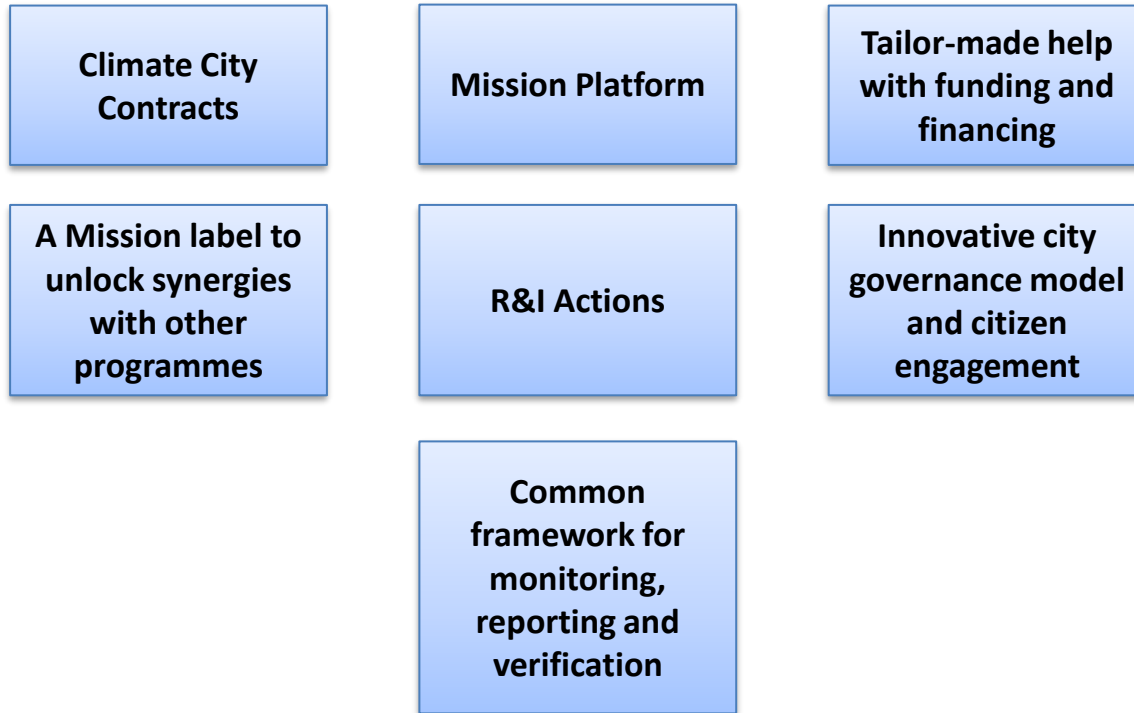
Climate City Contracts

Mission Platform

Tailor-made help with funding and financing

A Mission label to unlock synergies with other programmes

R&I Actions

Innovative city governance model and citizen engagement

Common framework for monitoring, reporting and verification